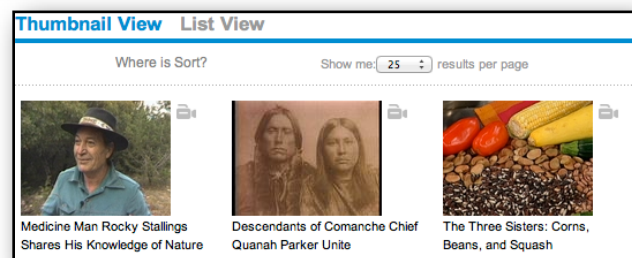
Thumbnail View List View

Where is Sort?

Show me: 25 results per page

Medicine Man Rocky Stallings Shares His Knowledge of Nature

Descendants of Comanche Chief Quanah Parker Unite

The Three Sisters: Corns, Beans, and Squash